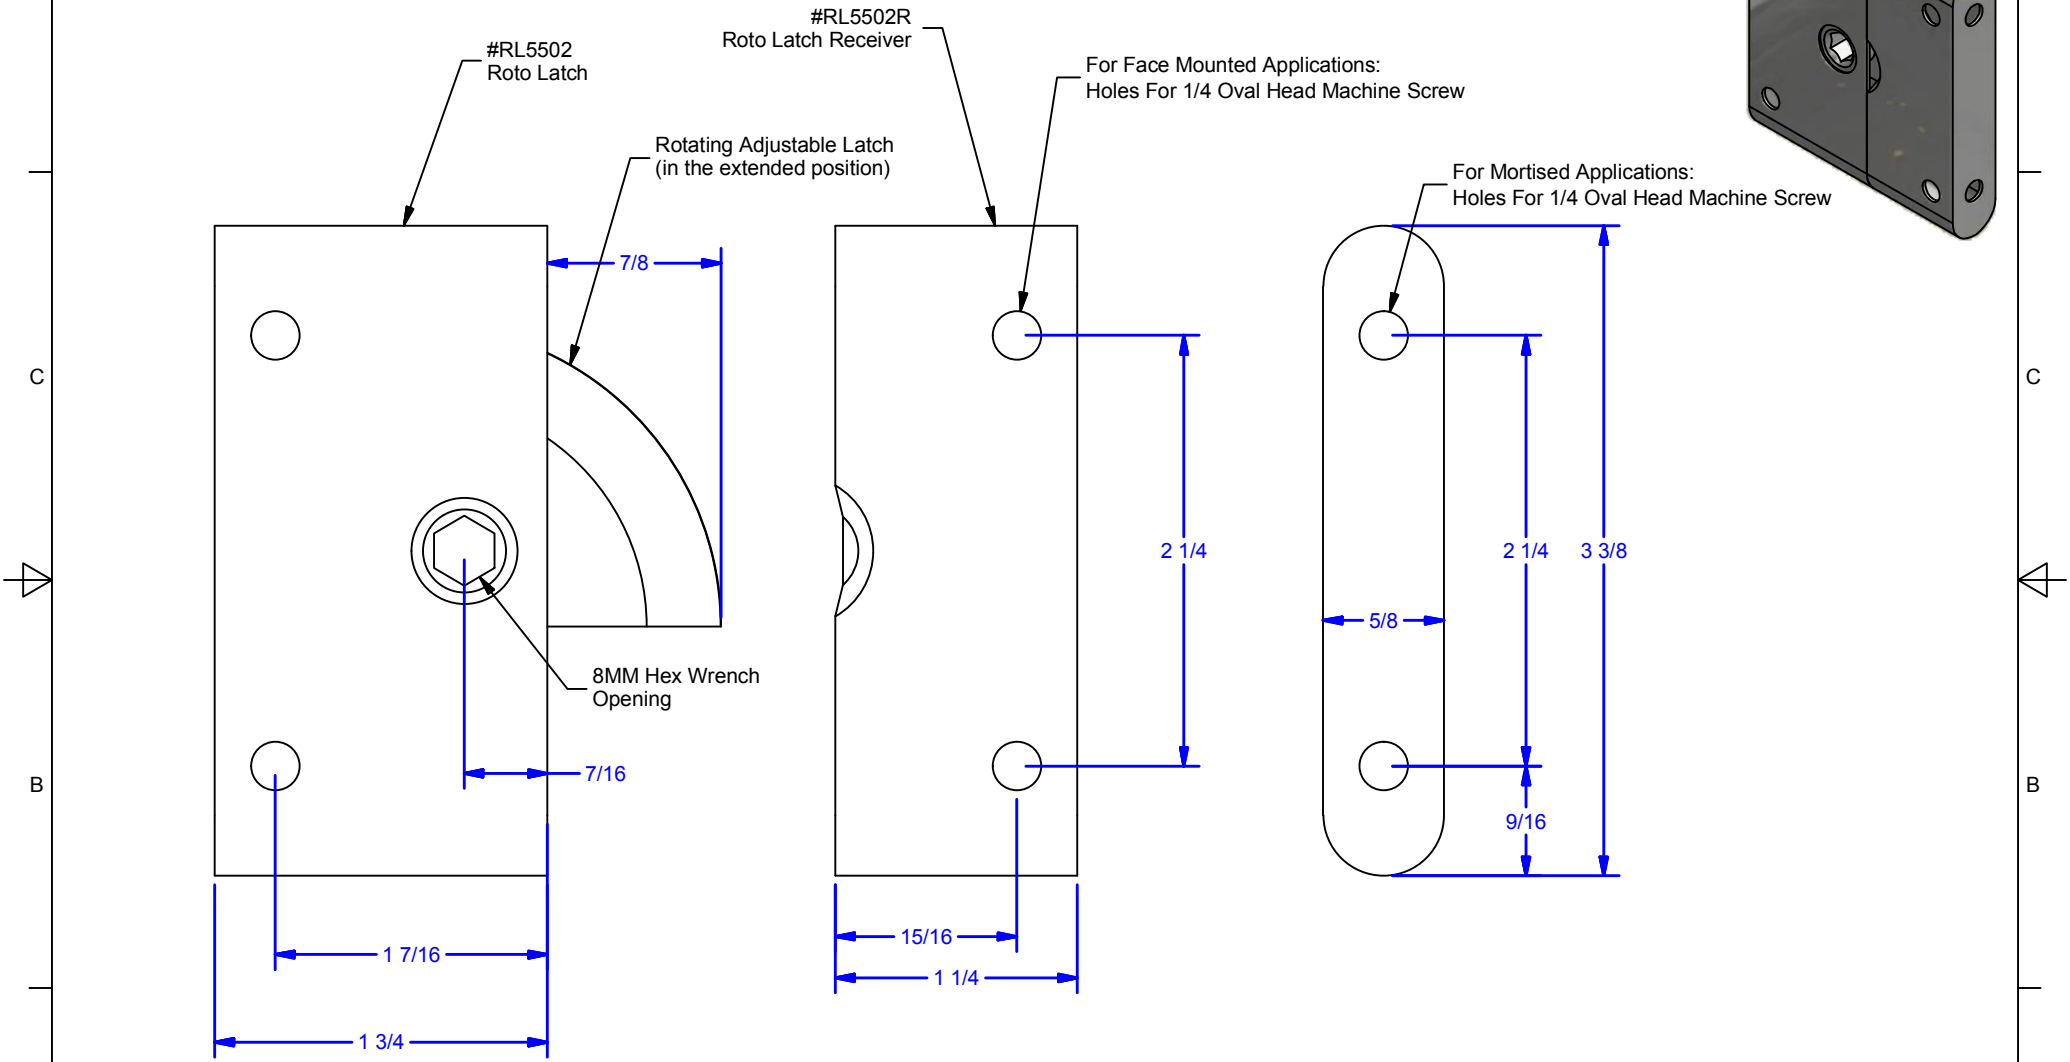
#RL5502
Roto Latch

#RL5502R
Roto Latch Receiver

For Face Mounted Applications:
Holes For 1/4 Oval Head Machine Screw

Rotating Adjustable Latch
(in the extended position)

For Mortised Applications:
Holes For 1/4 Oval Head Machine Screw

7/8

C

C

2 1/4

2 1/4

3 3/8

5/8

8MM Hex Wrench
Opening

7/16

B

B

9/16

15/16

1 7/16

1 1/4

1 3/4